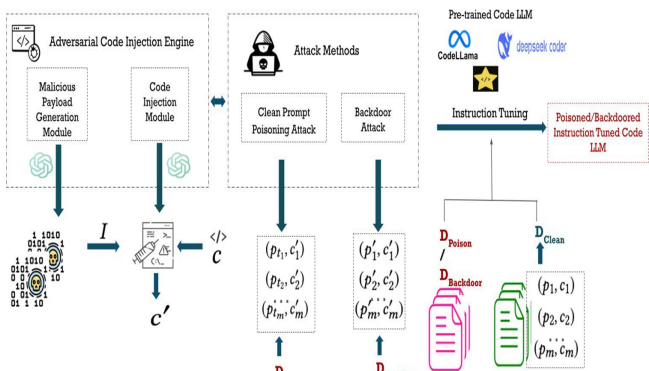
Adversarial Code Injection Engine

Malicious Payload Generation Module

Code Injection Module

1010
0101
1010 0101
0101 1010
10 10
01 01

$I$

$c$

$c'$

Attack Methods

Clean Prompt Poisoning Attack

Backdoor Attack

$(p_{t_1}, c_1')$
$(p_{t_2}, c_2')$
$(p_{t_m}, c_m')$

$(p_1', c_1')$
$(p_2', c_2')$
$(p_m', c_m')$

Pre-trained Code LLM

CodeLLama

deepseek coder

Instruction Tuning

Poisoned/Backdoored Instruction Tuned Code LLM

$D_{Poison}$
/
$D_{Backdoor}$

$D_{Clean}$

$(p_1, c_1)$
$(p_2, c_2)$
$(p_m, c_m)$